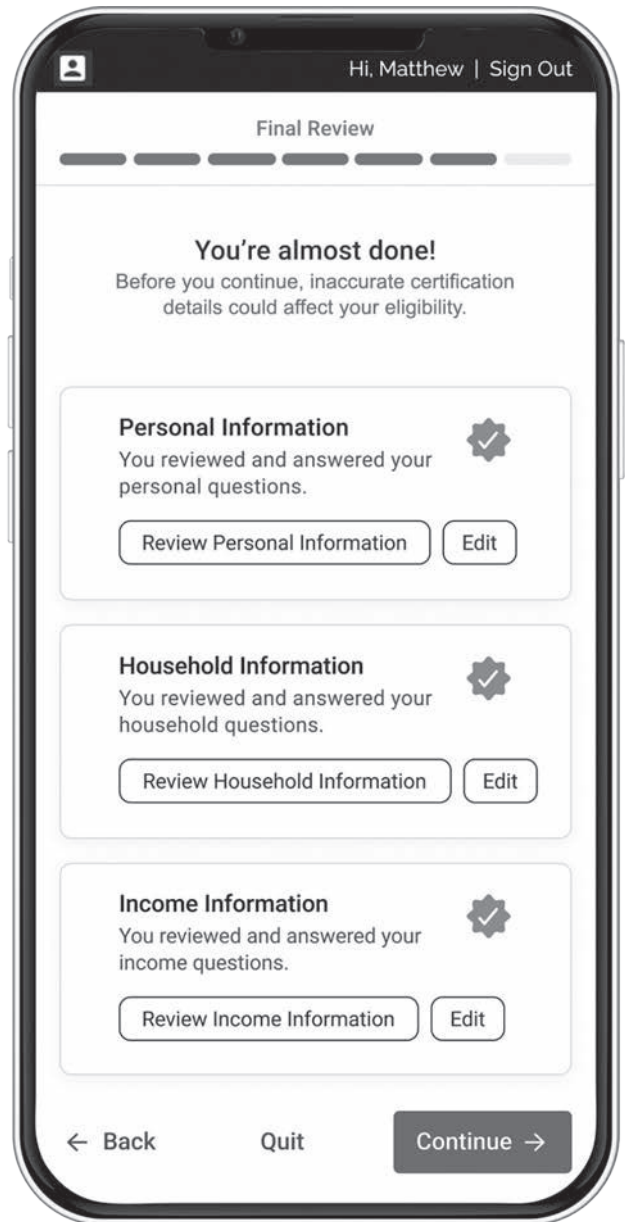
Hi, Matthew | Sign Out

Final Review

You're almost done!
Before you continue, inaccurate certification details could affect your eligibility.

Personal Information
You reviewed and answered your personal questions.

Review Personal Information
Edit

Household Information
You reviewed and answered your household questions.

Review Household Information
Edit

Income Information
You reviewed and answered your income questions.

Review Income Information
Edit

← Back
Quit
Continue →